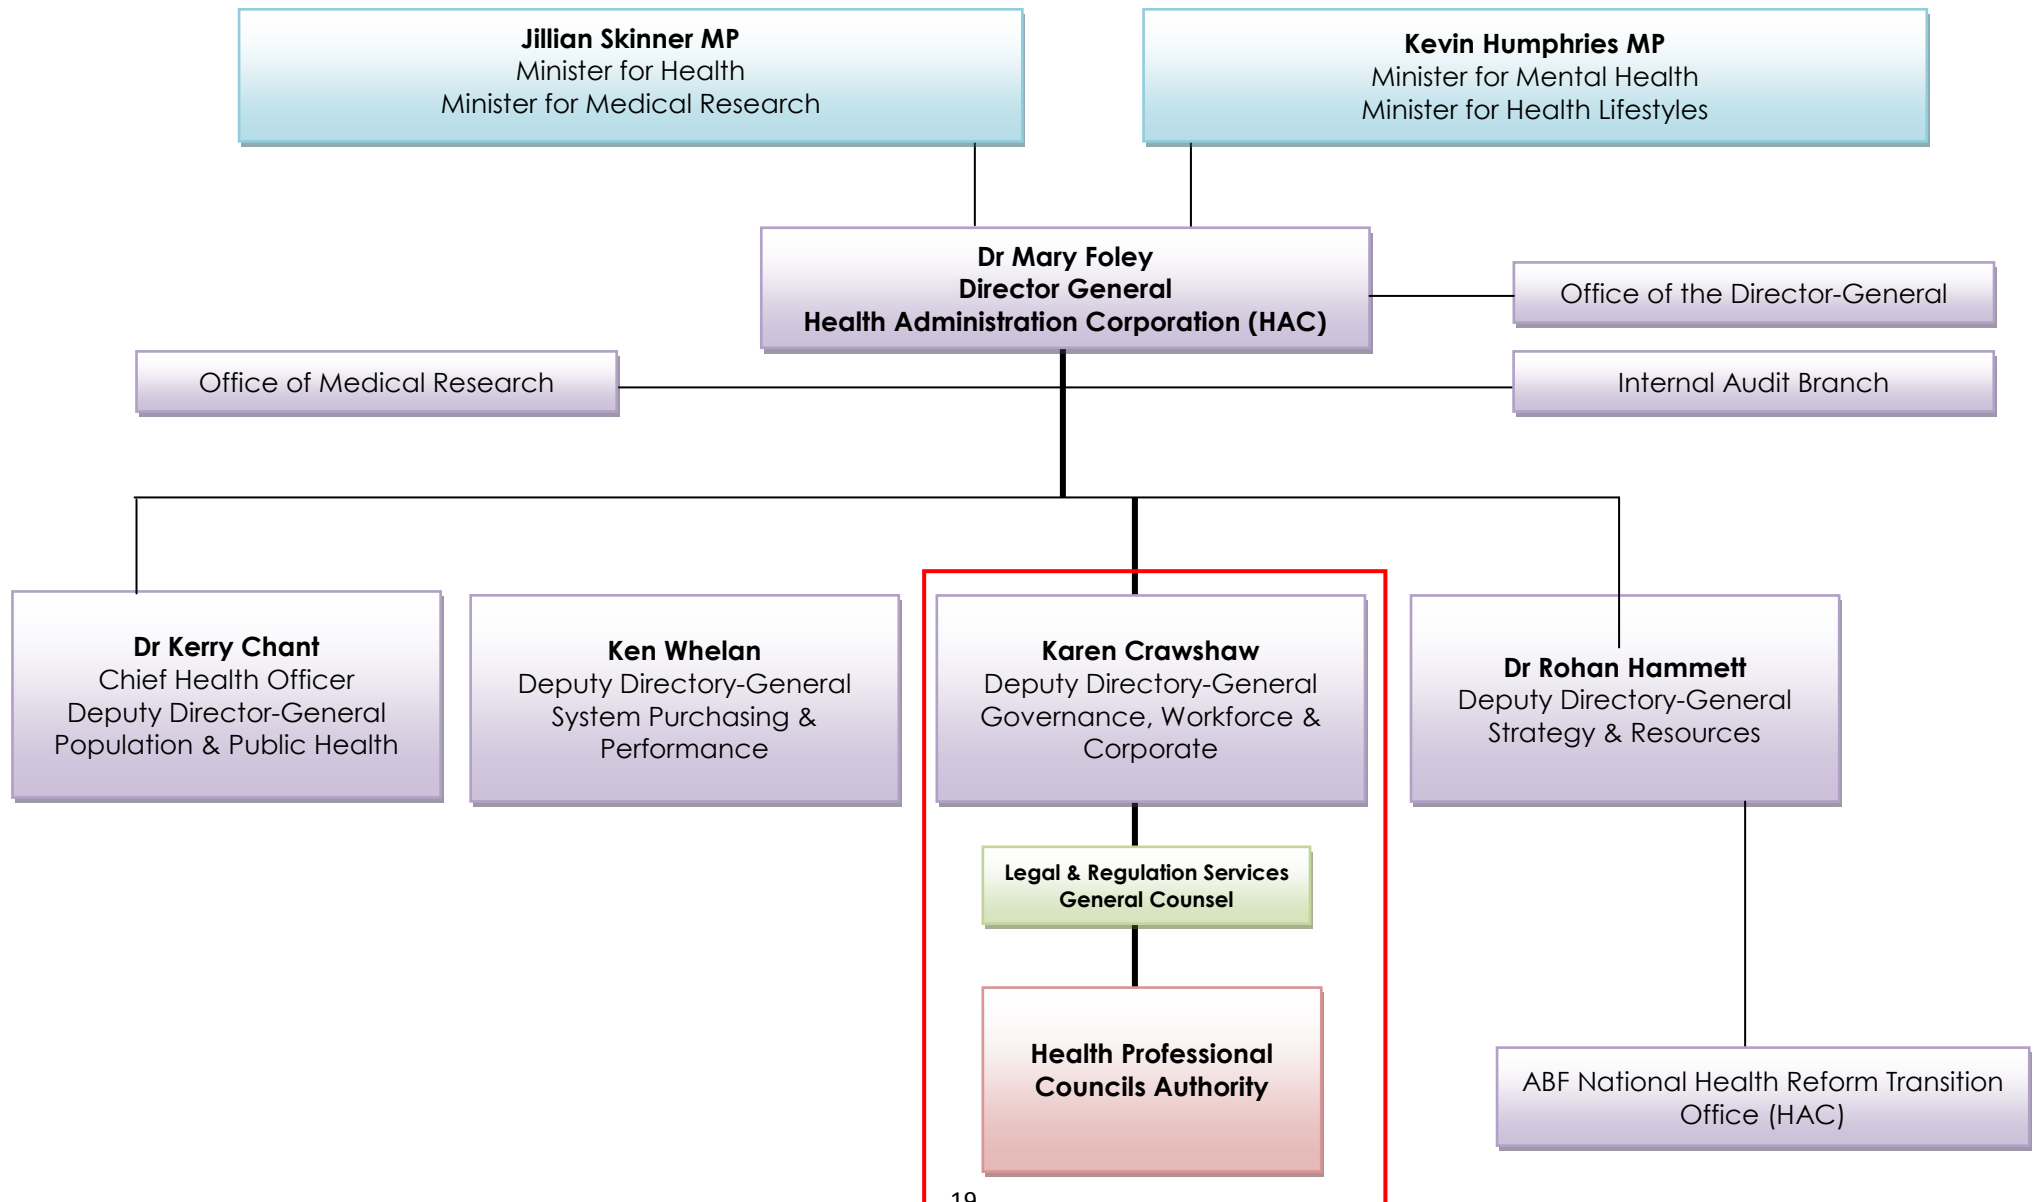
Jillian Skinner MP
Minister for Health
Minister for Medical Research

Kevin Humphries MP
Minister for Mental Health
Minister for Health Lifestyles

Dr Mary Foley
Director General
Health Administration Corporation (HAC)

Office of the Director-General

Office of Medical Research

Internal Audit Branch

Dr Kerry Chant
Chief Health Officer
Deputy Director-General
Population & Public Health

Ken Whelan
Deputy Directory-General
System Purchasing & Performance

Karen Crawshaw
Deputy Directory-General
Governance, Workforce & Corporate

Dr Rohan Hammett
Deputy Directory-General
Strategy & Resources

Legal & Regulation Services
General Counsel

Health Professional Councils Authority

ABF National Health Reform Transition Office (HAC)

19